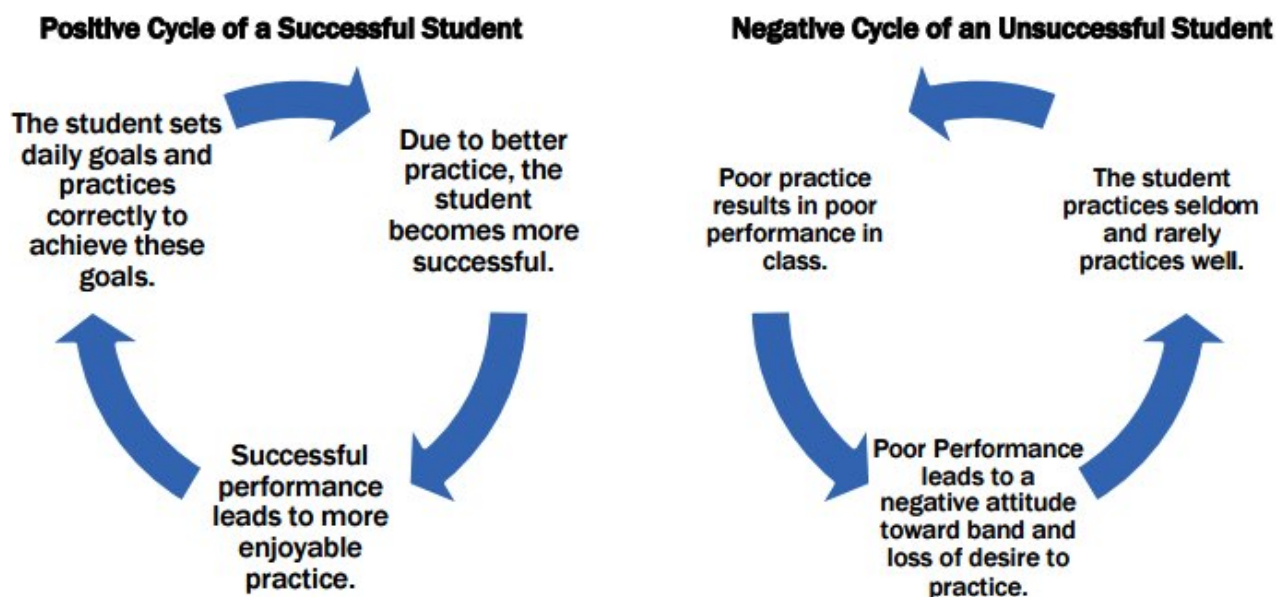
Positive Cycle of a Successful Student

The student sets daily goals and practices correctly to achieve these goals.

Due to better practice, the student becomes more successful.

Successful performance leads to more enjoyable practice.

Negative Cycle of an Unsuccessful Student

The student practices seldom and rarely practices well.

Poor practice results in poor performance in class.

Poor Performance leads to a negative attitude toward band and loss of desire to practice.